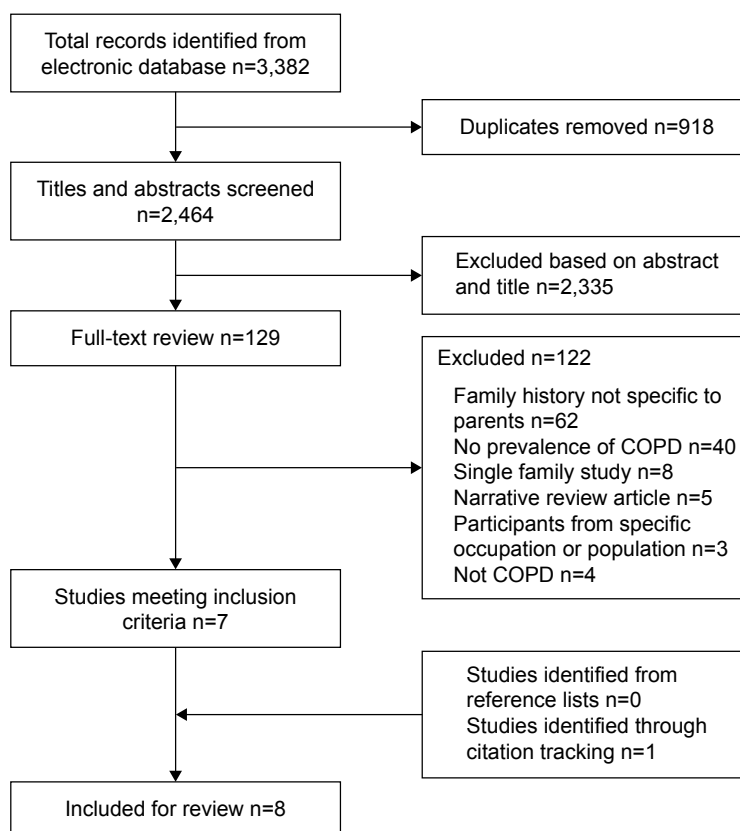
Total records identified from electronic database n=3,382

Duplicates removed n=918

Titles and abstracts screened n=2,464

Excluded based on abstract and title n=2,335

Full-text review n=129

Excluded n=122

Family history not specific to parents n=62
No prevalence of COPD n=40
Single family study n=8
Narrative review article n=5
Participants from specific occupation or population n=3
Not COPD n=4

Studies meeting inclusion criteria n=7

Studies identified from reference lists n=0
Studies identified through citation tracking n=1

Included for review n=8